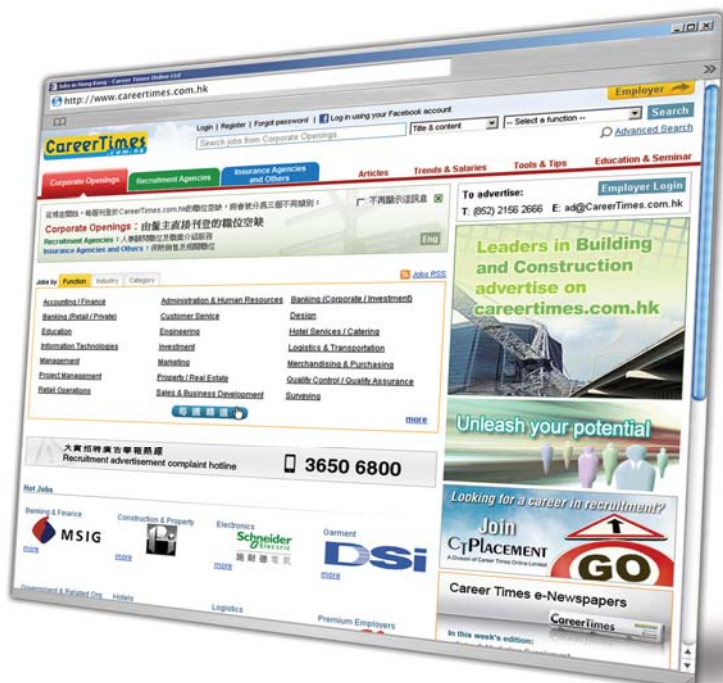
Jobs in Hong Kong - Career Times Online Ltd

http://www.careertimes.com.hk

Employer

Login | Register | Forgot password | Log in using your Facebook account

Search jobs from Corporate Openings

Title & content

-- Select a function --

Search

Advanced Search

CareerTimes .com.hk

Corporate Openings

Recruitment Agencies

Insurance Agencies and Others

Articles

Trends & Salaries

Tools & Tips

Education & Seminar

Corporate Openings : 由僱主直接刊登的職位空缺

Recruitment Agencies : 人事顧問職位空缺廣告

Insurance Agencies and Others : 保險銷售及相關職位

不再顯示這訊息

Eng

Jobs by Function Industry Category

Jobs RSS

Accounting / Finance

Banking (Retail / Private)

Education

Information Technologies

Management

Project Management

Retail Operations

Administration & Human Resources

Customer Service

Engineering

Investment

Marketing

Property / Real Estate

Sales & Business Development

Banking (Corporate / Investment)

Design

Hotel Services / Catering

Logistics & Transportation

Merchandising & Purchasing

Quality Control / Quality Assurance

Surveying

more

大寶招聘廣告投訴熱線

Recruitment advertisement complaint hotline

3650 6800

Hot Jobs

Banking & Finance

MSIG

more

Construction & Property

more

Electronics

Schneider Electric

施耐德電氣

more

Garment

DSi

more

Government & Related Org.

Hotels

Logistics

Premium Employers

To advertise:

T: (852) 2156 2666 E: ad@CareerTimes.com.hk

Employer Login

Leaders in Building and Construction advertise on careertimes.com.hk

Unleash your potential

Looking for a career in recruitment?

Join

CTPLACEMENT

A Division of Career Times Online Limited

GO

Career Times e-Newspapers

CareerTimes

In this week's edition: